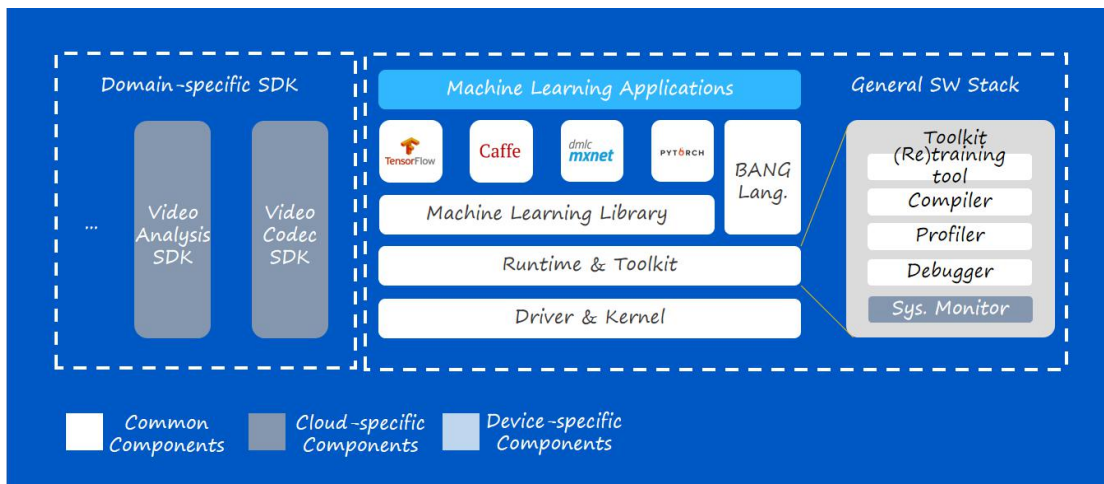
Domain-specific SDK

...

Video Analysis SDK

Video Codec SDK

Machine Learning Applications

General SW Stack

TensorFlow

Caffe

dmlc mxnet

PYTORCH

BANG Lang.

Machine Learning Library

Runtime & Toolkit

Driver & Kernel

Toolkit

(Re)training tool

Compiler

Profiler

Debugger

Sys. Monitor

Common Components

Cloud-specific Components

Device-specific Components